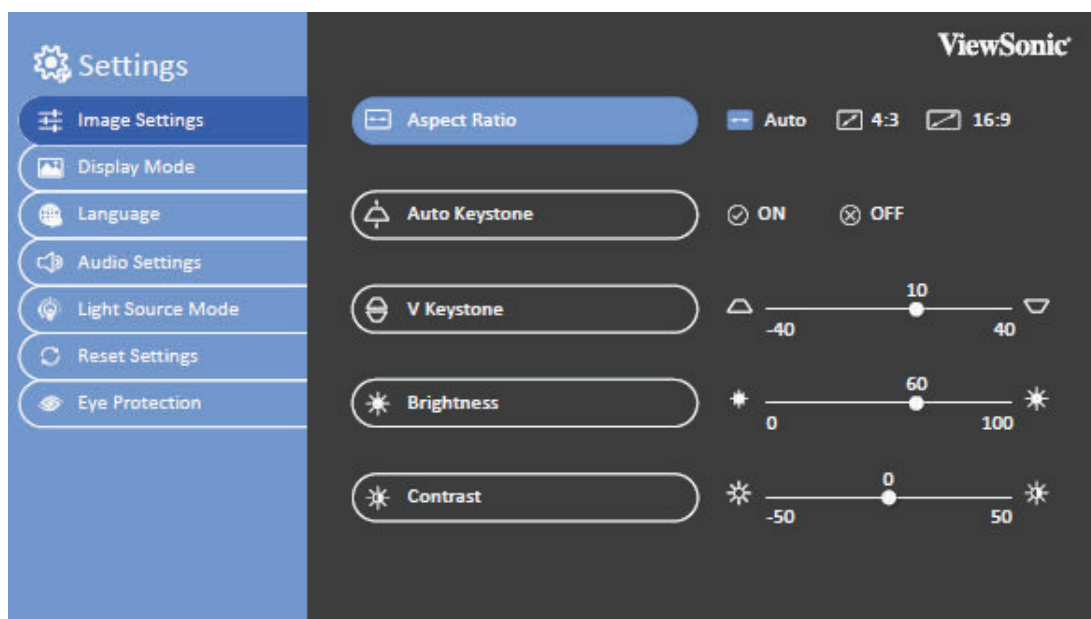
Settings

Image Settings

Display Mode

Language

Audio Settings

Light Source Mode

Reset Settings

Eye Protection

ViewSonic

Aspect Ratio

Auto 4:3 16:9

Auto Keystone

ON OFF

V Keystone

10
-40 40

Brightness

60
0 100

Contrast

0
-50 50